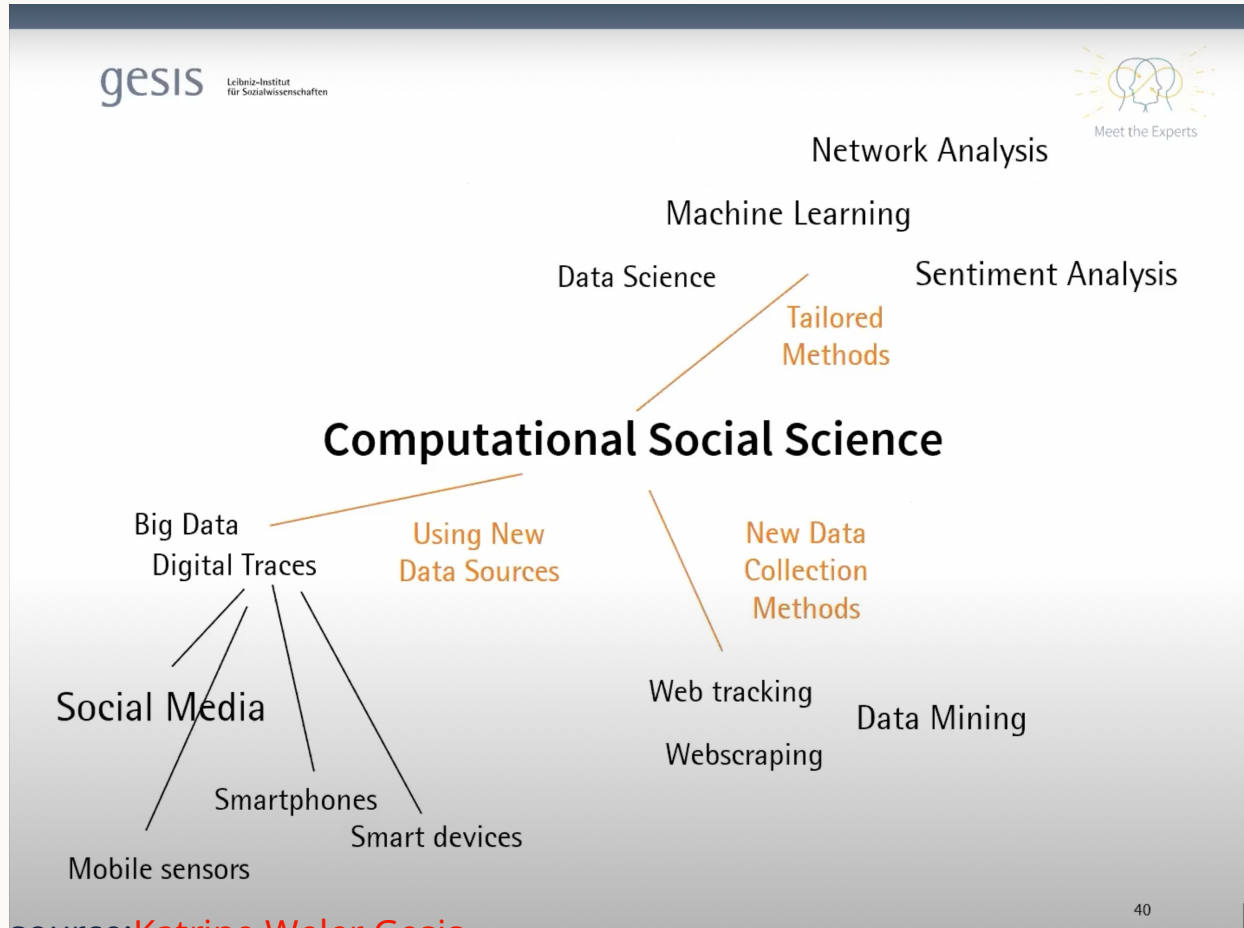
gesis Leibniz-Institut für Sozialwissenschaften

Meet the Experts

Network Analysis

Machine Learning

Data Science

Sentiment Analysis

Tailored Methods

Computational Social Science

Big Data

Digital Traces

Using New Data Sources

New Data Collection Methods

Social Media

Smartphones

Smart devices

Mobile sensors

Web tracking

Webscraping

Data Mining

40

source:Katrine Weler Gesis